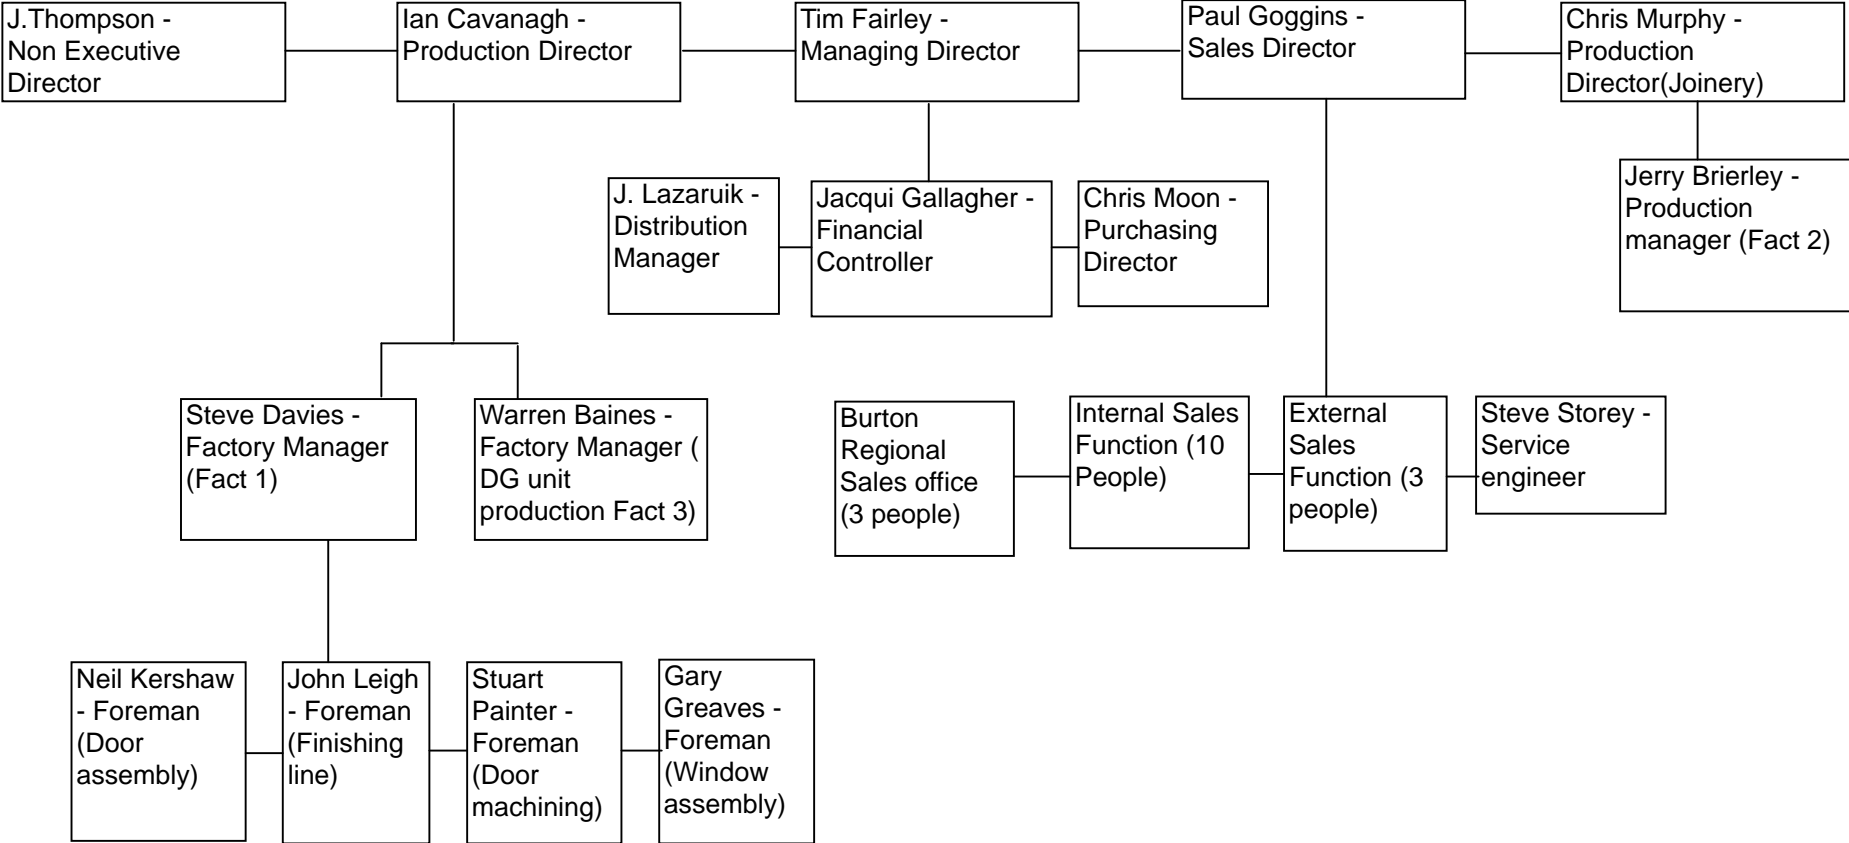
J.Thompson - Non Executive Director

Ian Cavanagh - Production Director

Tim Fairley - Managing Director

Paul Goggins - Sales Director

Chris Murphy - Production Director(Joinery)

J. Lazaruik - Distribution Manager

Jacqui Gallagher - Financial Controller

Chris Moon - Purchasing Director

Jerry Brierley - Production manager (Fact 2)

Steve Davies - Factory Manager (Fact 1)

Warren Baines - Factory Manager ( DG unit production Fact 3)

Burton Regional Sales office (3 people)

Internal Sales Function (10 People)

External Sales Function (3 people)

Steve Storey - Service engineer

Neil Kershaw - Foreman (Door assembly)

John Leigh - Foreman (Finishing line)

Stuart Painter - Foreman (Door machining)

Gary Greaves - Foreman (Window assembly)